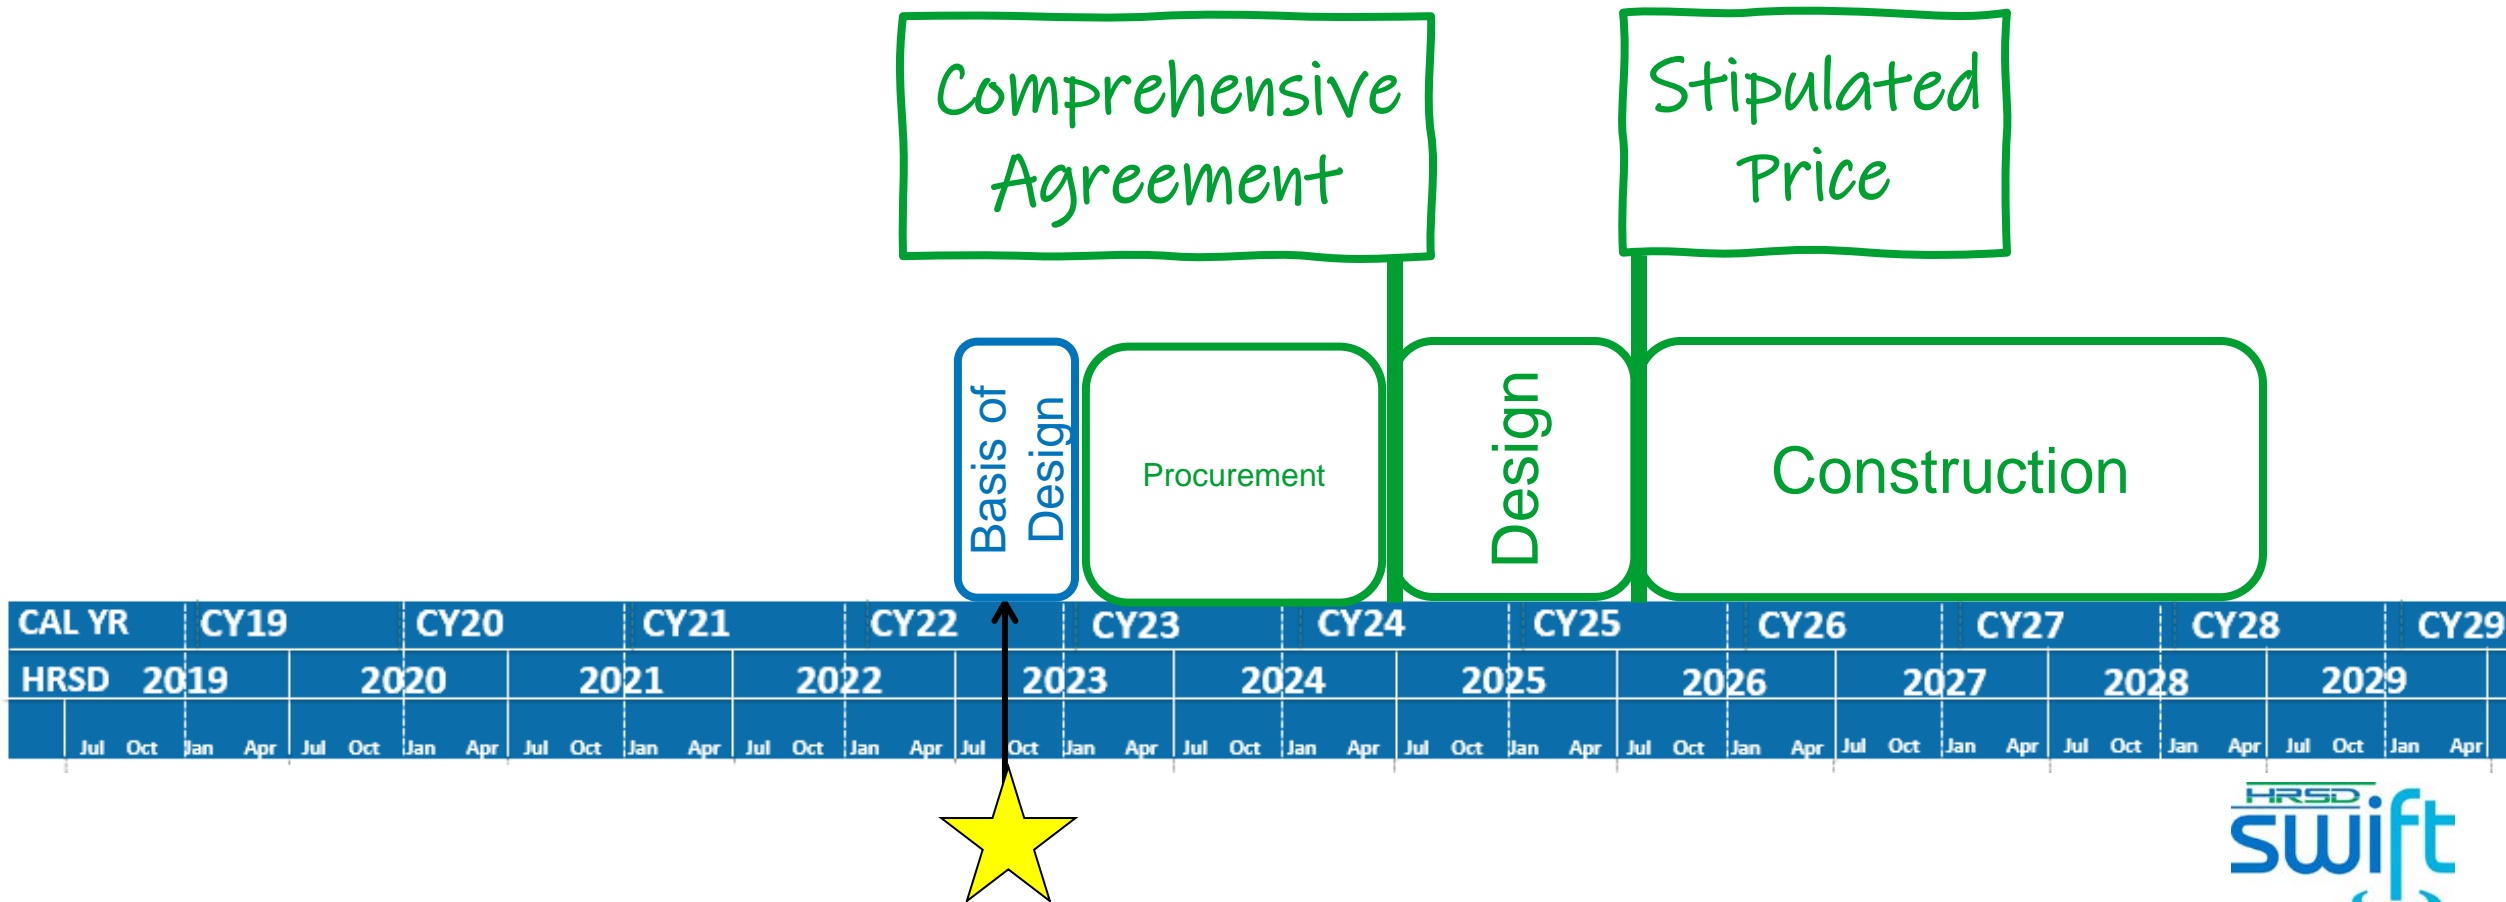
Comprehensive Agreement

Stipulated Price

Basis of Design

Procurement

Design

Construction

| CAL YR | CY19 | CY20 | CY21 | CY22 | CY23 | CY24 | CY25 | CY26 | CY27 | CY28 | CY29 |
|---|---|---|---|---|---|---|---|---|---|---|---|
| HRSD | 2019 | 2020 | 2021 | 2022 | 2023 | 2024 | 2025 | 2026 | 2027 | 2028 | 2029 |

Jul Oct Jan Apr Jul Oct Jan Apr Jul Oct Jan Apr Jul Oct Jan Apr Jul Oct Jan Apr Jul Oct Jan Apr Jul Oct Jan Apr Jul Oct Jan Apr Jul Oct Jan Apr Jul Oct Jan Apr Jul Oct Jan Apr

HRSD swift